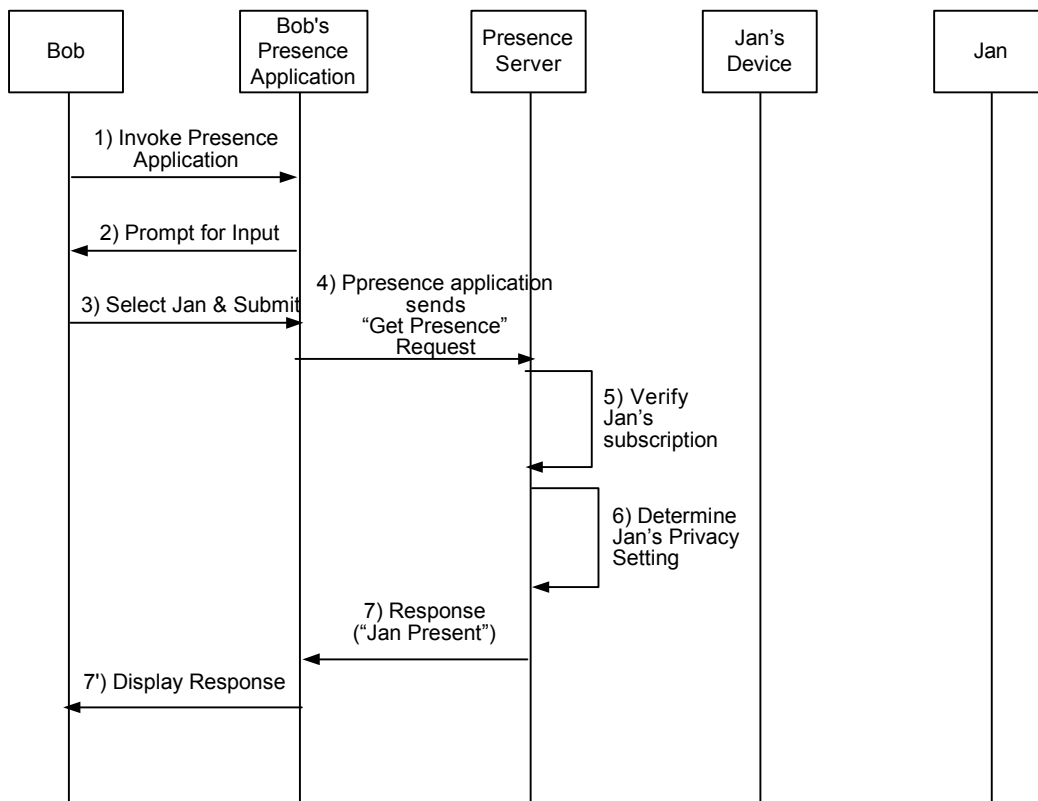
Bob

Bob's Presence Application

Presence Server

Jan's Device

Jan

1) Invoke Presence Application

2) Prompt for Input

3) Select Jan & Submit

4) Ppresence application sends "Get Presence" Request

5) Verify Jan's subscription

6) Determine Jan's Privacy Setting

7) Response ("Jan Present")

7') Display Response